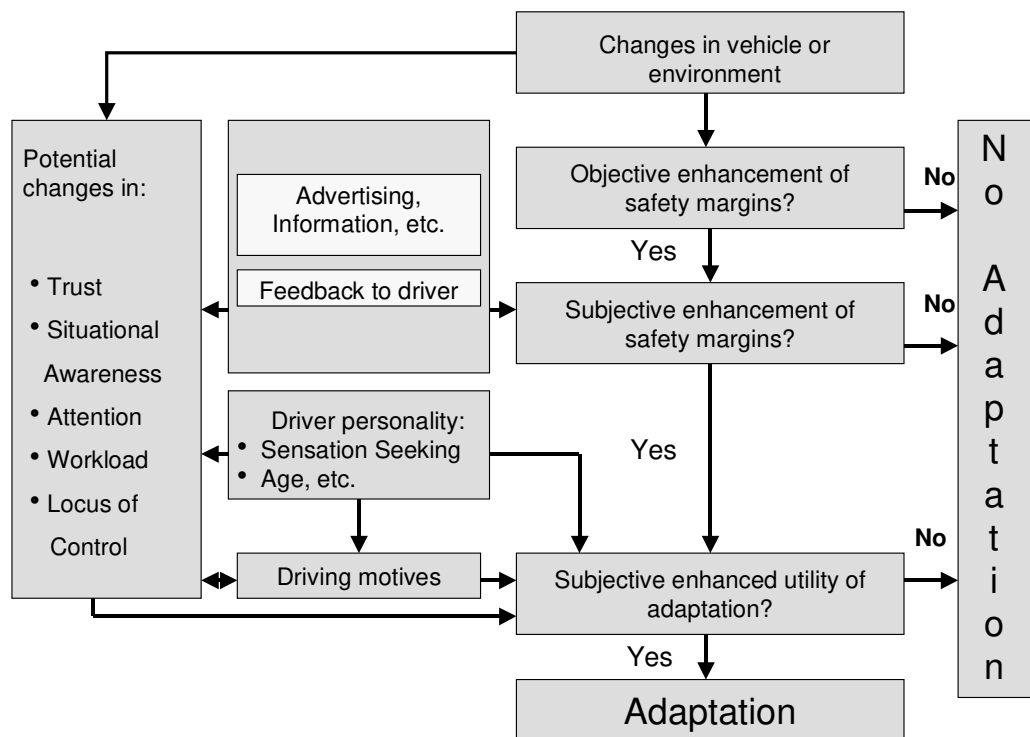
Changes in vehicle or environment

Potential changes in:

• Trust
• Situational Awareness
• Attention
• Workload
• Locus of Control

Advertising, Information, etc.

Feedback to driver

Objective enhancement of safety margins?

No

Yes

Subjective enhancement of safety margins?

No

Driver personality:
• Sensation Seeking
• Age, etc.

Yes

Driving motives

Subjective enhanced utility of adaptation?

No

Yes

Adaptation

No Adaptation